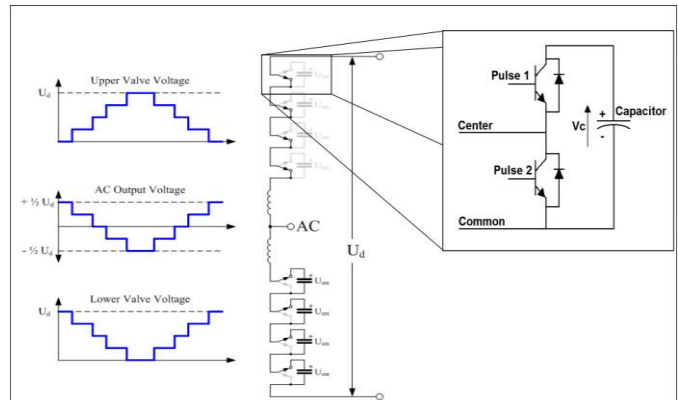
Upper Valve Voltage

$U_d$

AC Output Voltage

$+ \frac{1}{2} U_d$

$- \frac{1}{2} U_d$

Lower Valve Voltage

$U_d$

$U_{sm}$

$U_{sm}$

$U_{sm}$

$U_{sm}$

AC

$U_d$

$U_{sm}$

$U_{sm}$

$U_{sm}$

$U_{sm}$

Pulse 1

Center

Vc

+

-

Capacitor

Pulse 2

Common